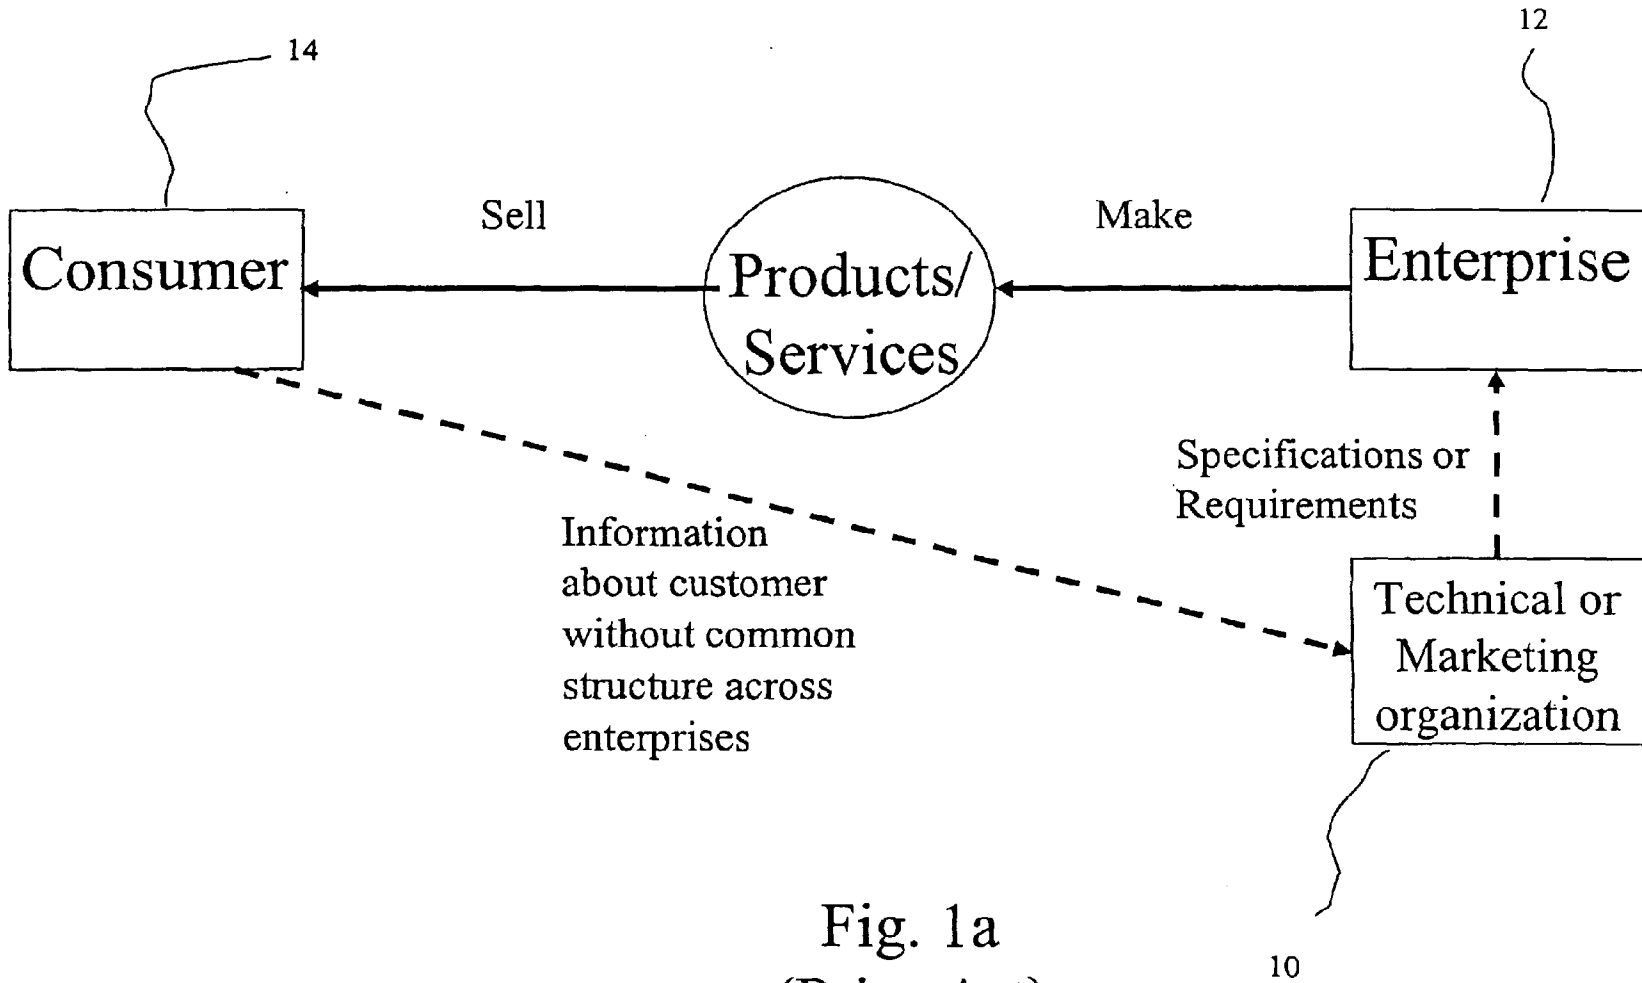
14

12

Sell

Make

Consumer

Products/ Services

Enterprise

Specifications or Requirements

Information about customer without common structure across enterprises

Technical or Marketing organization

Fig. 1a

10

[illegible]